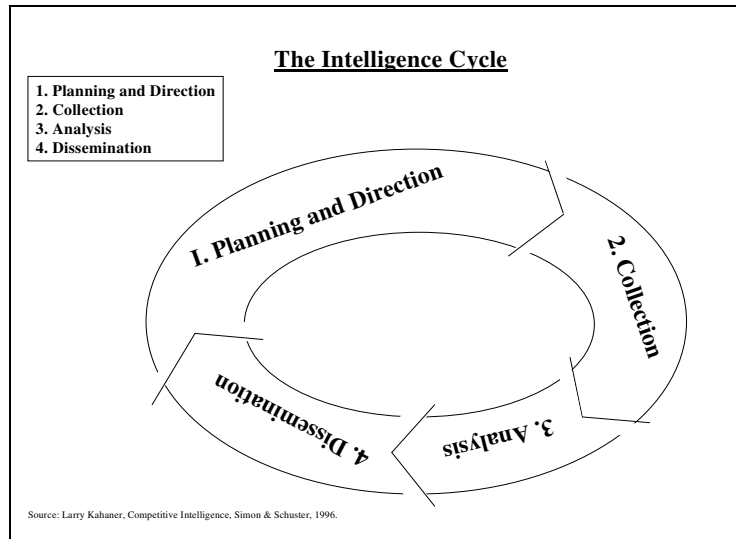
The Intelligence Cycle

1. Planning and Direction
2. Collection
3. Analysis
4. Dissemination

I. Planning and Direction

2. Collection

3. Analysis

4. Dissemination

Source: Larry Kahaner, Competitive Intelligence, Simon & Schuster, 1996.